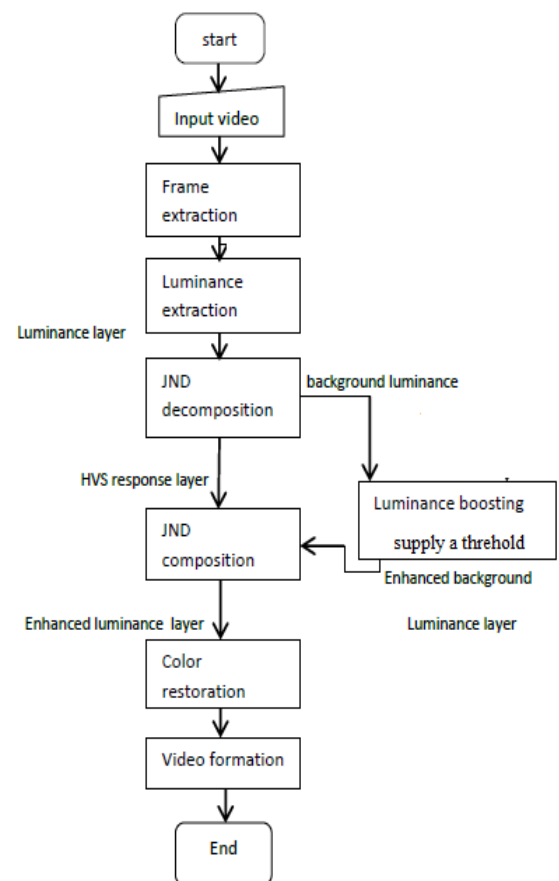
start

Input video

Frame extraction

Luminance extraction

Luminance layer

JND decomposition

background luminance

HVS response layer

Luminance boosting supply a threhold

JND composition

Enhanced background

Luminance layer

Enhanced luminance layer

Color restoration

Video formation

End